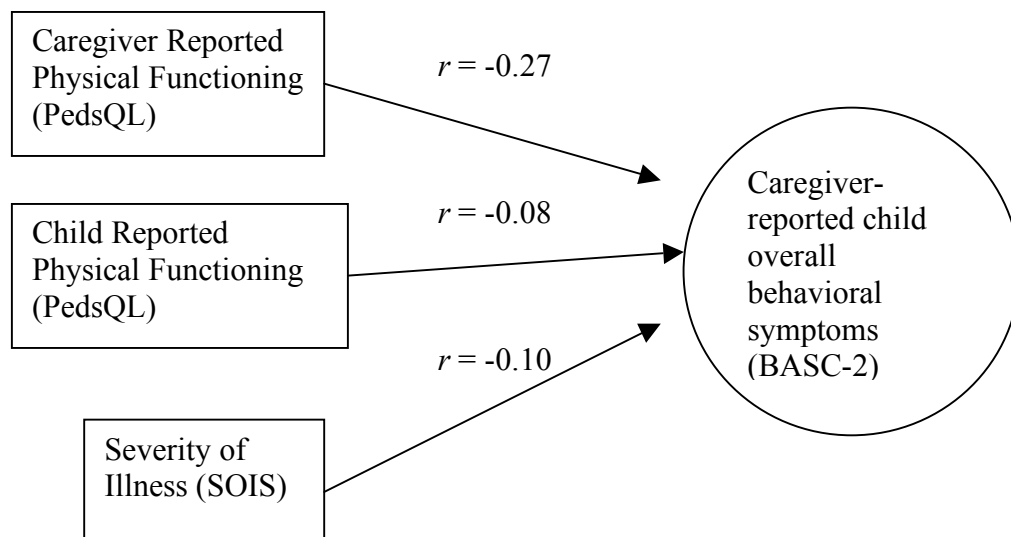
Caregiver Reported Physical Functioning (PedsQL)

$r$ = -0.27

Child Reported Physical Functioning (PedsQL)

$r$ = -0.08

$r$ = -0.10

Severity of Illness (SOIS)

Caregiver-reported child overall behavioral symptoms (BASC-2)